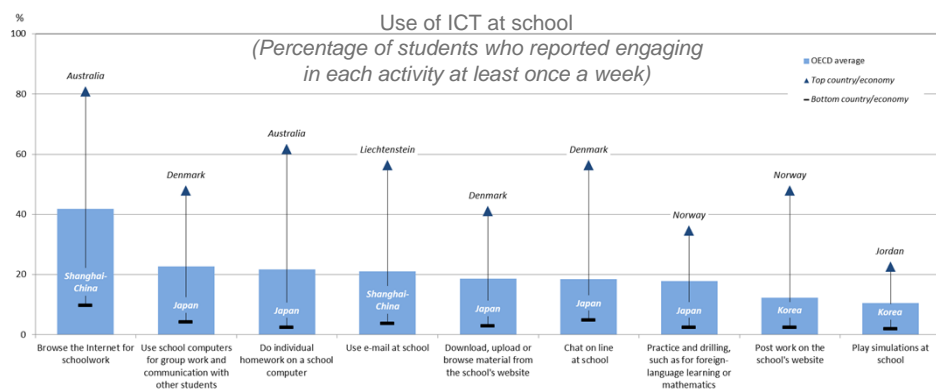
Use of ICT at school
(Percentage of students who reported engaging in each activity at least once a week)

%

100
80
60
40
20
0

OECD average
Top country/economy
Bottom country/economy

Australia
Denmark
Australia
Liechtenstein
Denmark
Denmark
Norway
Norway
Jordan

Shanghai-China
Japan
Japan
Shanghai-China
Japan
Japan
Japan
Korea
Korea

Browse the Internet for schoolwork
Use school computers for group work and communication with other students
Do individual homework on a school computer
Use e-mail at school
Download, upload or browse material from the school's website
Chat on line at school
Practice and drilling, such as for foreign-language learning or mathematics
Post work on the school's website
Play simulations at school